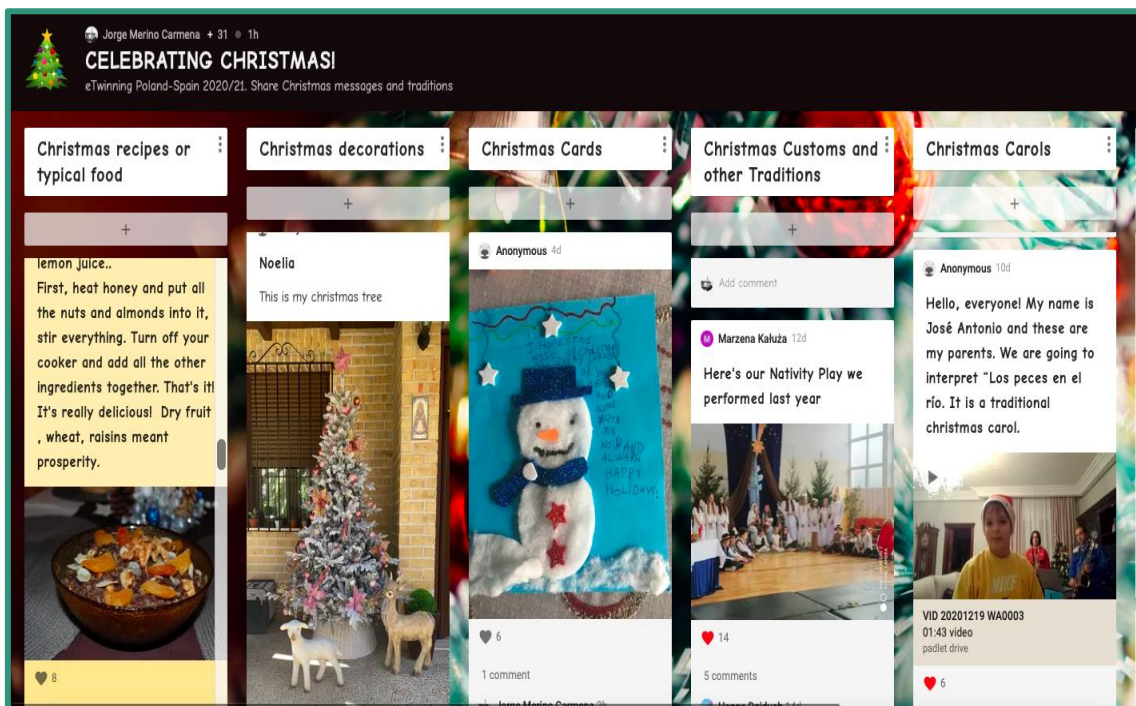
Jorge Merino Carmena + 31 • 1h
CELEBRATING CHRISTMAS!
eTwinning Poland-Spain 2020/21. Share Christmas messages and traditions

Christmas recipes or typical food
+
lemon juice..
First, heat honey and put all the nuts and almonds into it, stir everything. Turn off your cooker and add all the other ingredients together. That's it! It's really delicious! Dry fruit , wheat, raisins meant prosperity.
8

Christmas decorations
+
Noelia
This is my christmas tree

Christmas Cards
+
Anonymous 4d
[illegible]
HAPPY HOLIDAYS!
6
1 comment
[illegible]

Christmas Customs and other Traditions
+
Add comment
Marzena Kałuża 12d
Here's our Nativity Play we performed last year
14
5 comments
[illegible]

Christmas Carols
+
Anonymous 10d
Hello, everyone! My name is José Antonio and these are my parents. We are going to interpret "Los peces en el río. It is a traditional christmas carol.
VID 20201219 WA0003
01:43 video
padlet drive
6